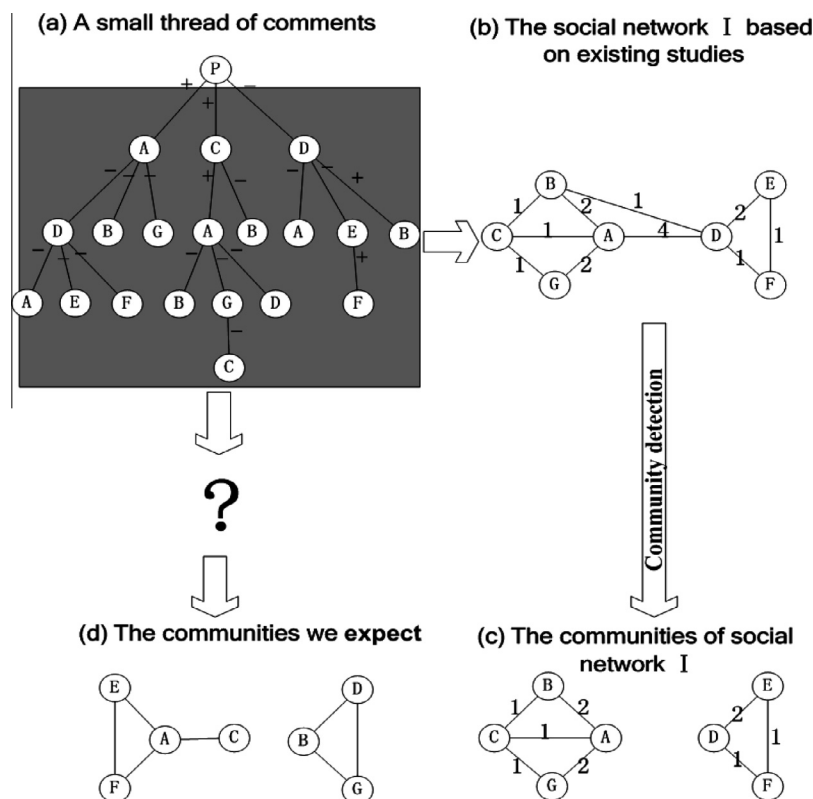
(a) A small thread of comments

P
+ + −
A C D
− − − + − − − +
D B G A B A E B
− + − − − − +
A E F B G D F
−
C

(b) The social network Ⅰ based on existing studies

B E
1 2 1 2
C 1 A 4 D 1
1 2 1
G F

Community detection

?

(d) The communities we expect

E D
A C B
F G

(c) The communities of social network Ⅰ

B E
1 2 2
C 1 A D 1
1 2 1
G F